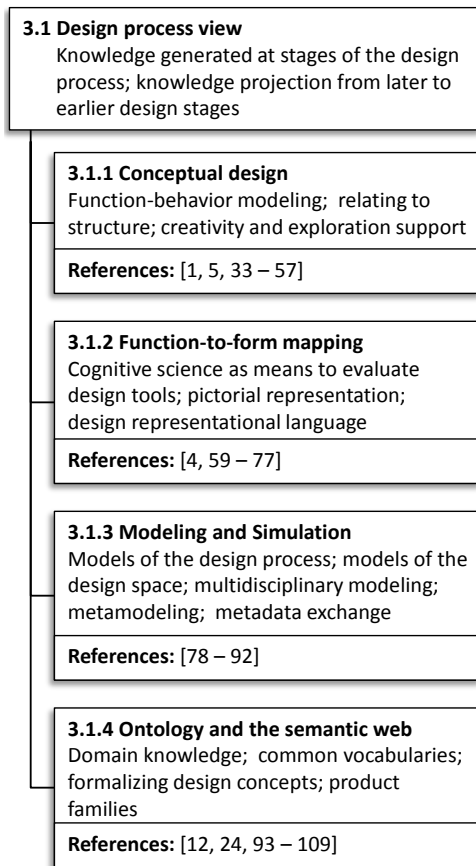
**3.1 Design process view**
Knowledge generated at stages of the design process; knowledge projection from later to earlier design stages

**3.1.1 Conceptual design**
Function-behavior modeling; relating to structure; creativity and exploration support

**References:** [1, 5, 33 – 57]

**3.1.2 Function-to-form mapping**
Cognitive science as means to evaluate design tools; pictorial representation; design representational language

**References:** [4, 59 – 77]

**3.1.3 Modeling and Simulation**
Models of the design process; models of the design space; multidisciplinary modeling; metamodeling; metadata exchange

**References:** [78 – 92]

**3.1.4 Ontology and the semantic web**
Domain knowledge; common vocabularies; formalizing design concepts; product families

**References:** [12, 24, 93 – 109]